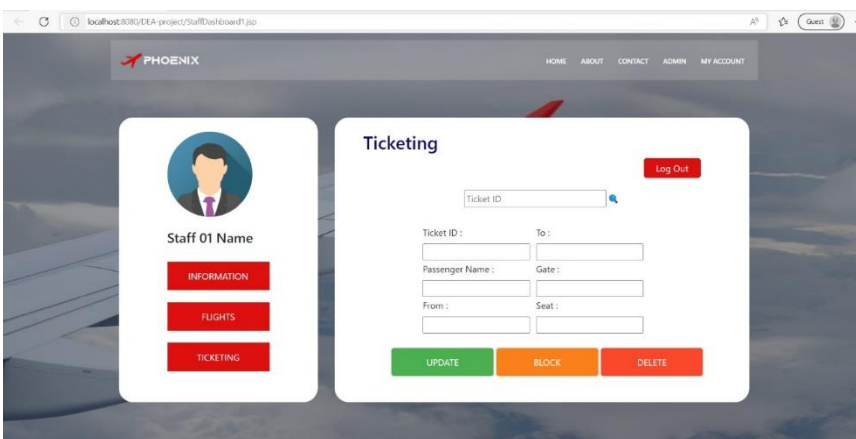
localhost:8080/DEA-project/StaffDashboard1.jsp

Guest

PHOENIX

HOME ABOUT CONTACT ADMIN MY ACCOUNT

Staff 01 Name

INFORMATION

FLIGHTS

TICKETING

Ticketing

Log Out

Ticket ID

Ticket ID :

To :

Passenger Name :

Gate :

From :

Seat :

UPDATE

BLOCK

DELETE